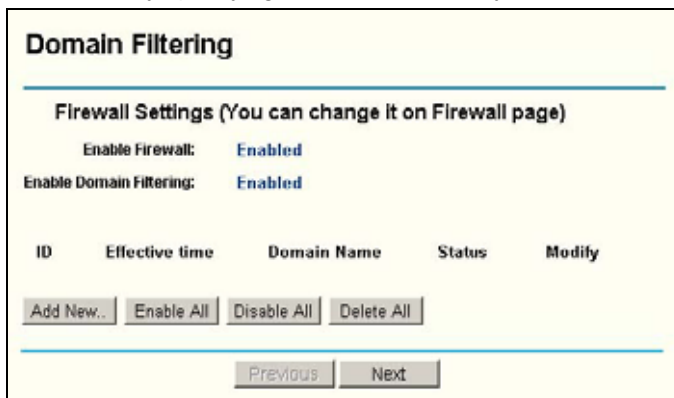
Domain Filtering

Firewall Settings (You can change it on Firewall page)

Enable Firewall: Enabled

Enable Domain Filtering: Enabled

| ID | Effective time | Domain Name | Status | Modify |
|---|---|---|---|---|

Add New.. Enable All Disable All Delete All

Previous Next